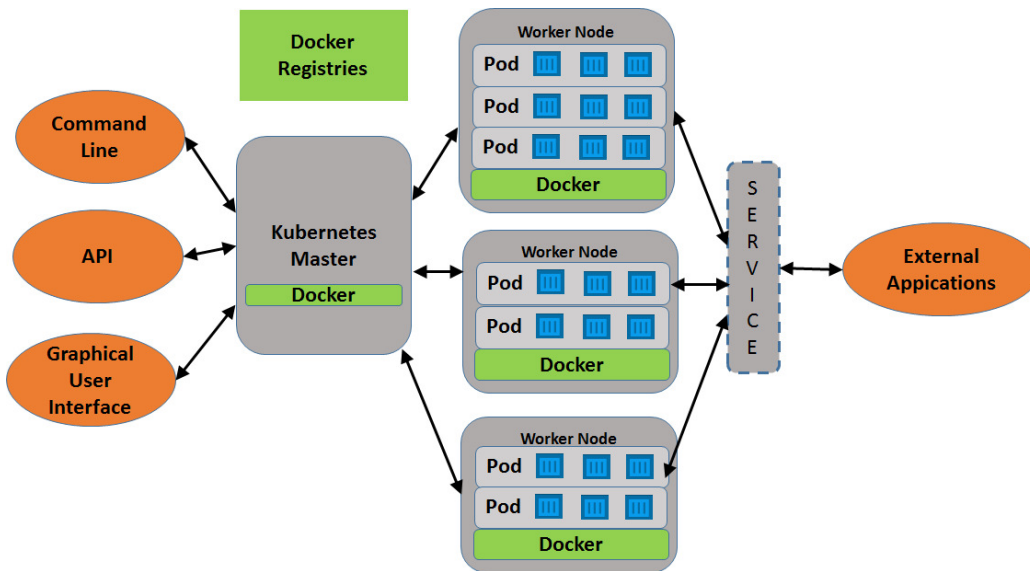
Docker Registries

Command Line

API

Graphical User Interface

Kubernetes Master

Docker

Worker Node

Pod

Pod

Pod

Docker

Worker Node

Pod

Pod

Docker

Worker Node

Pod

Pod

Docker

S E R V I C E

External Appications